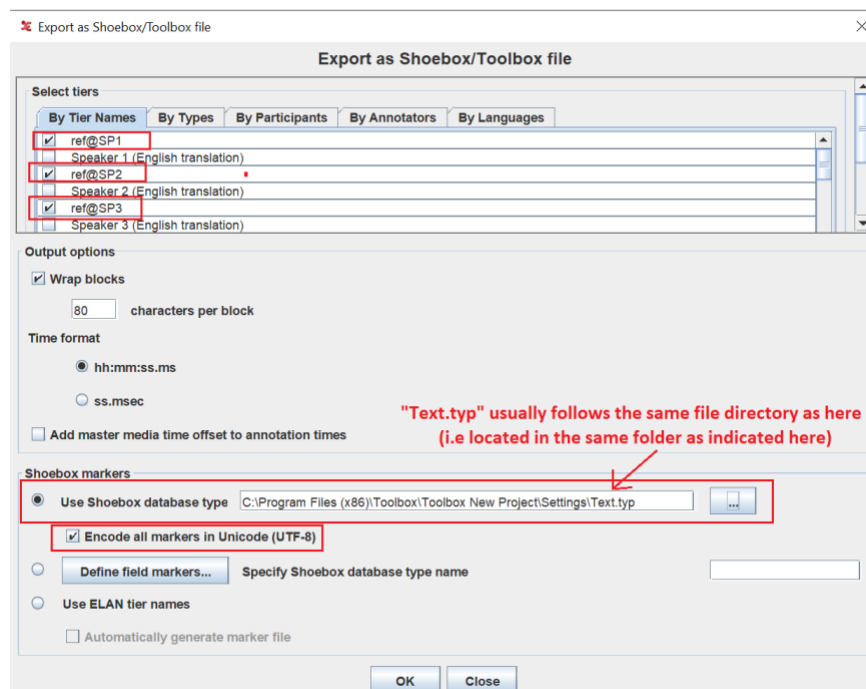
Export as Shoebox/Toolbox file

Export as Shoebox/Toolbox file

Select tiers

By Tier Names | By Types | By Participants | By Annotators | By Languages

ref@SP1
Speaker 1 (English translation)
ref@SP2
Speaker 2 (English translation)
ref@SP3
Speaker 3 (English translation)

Output options

Wrap blocks

80 characters per block

Time format

hh:mm:ss.ms

ss.msec

Add master media time offset to annotation times

"Text.typ" usually follows the same file directory as here (i.e located in the same folder as indicated here)

Shoebox markers

Use Shoebox database type C:\Program Files (x86)\Toolbox\Toolbox New Project\Settings\Text.typ ...

Encode all markers in Unicode (UTF-8)

Define field markers... Specify Shoebox database type name

Use ELAN tier names

Automatically generate marker file

OK Close